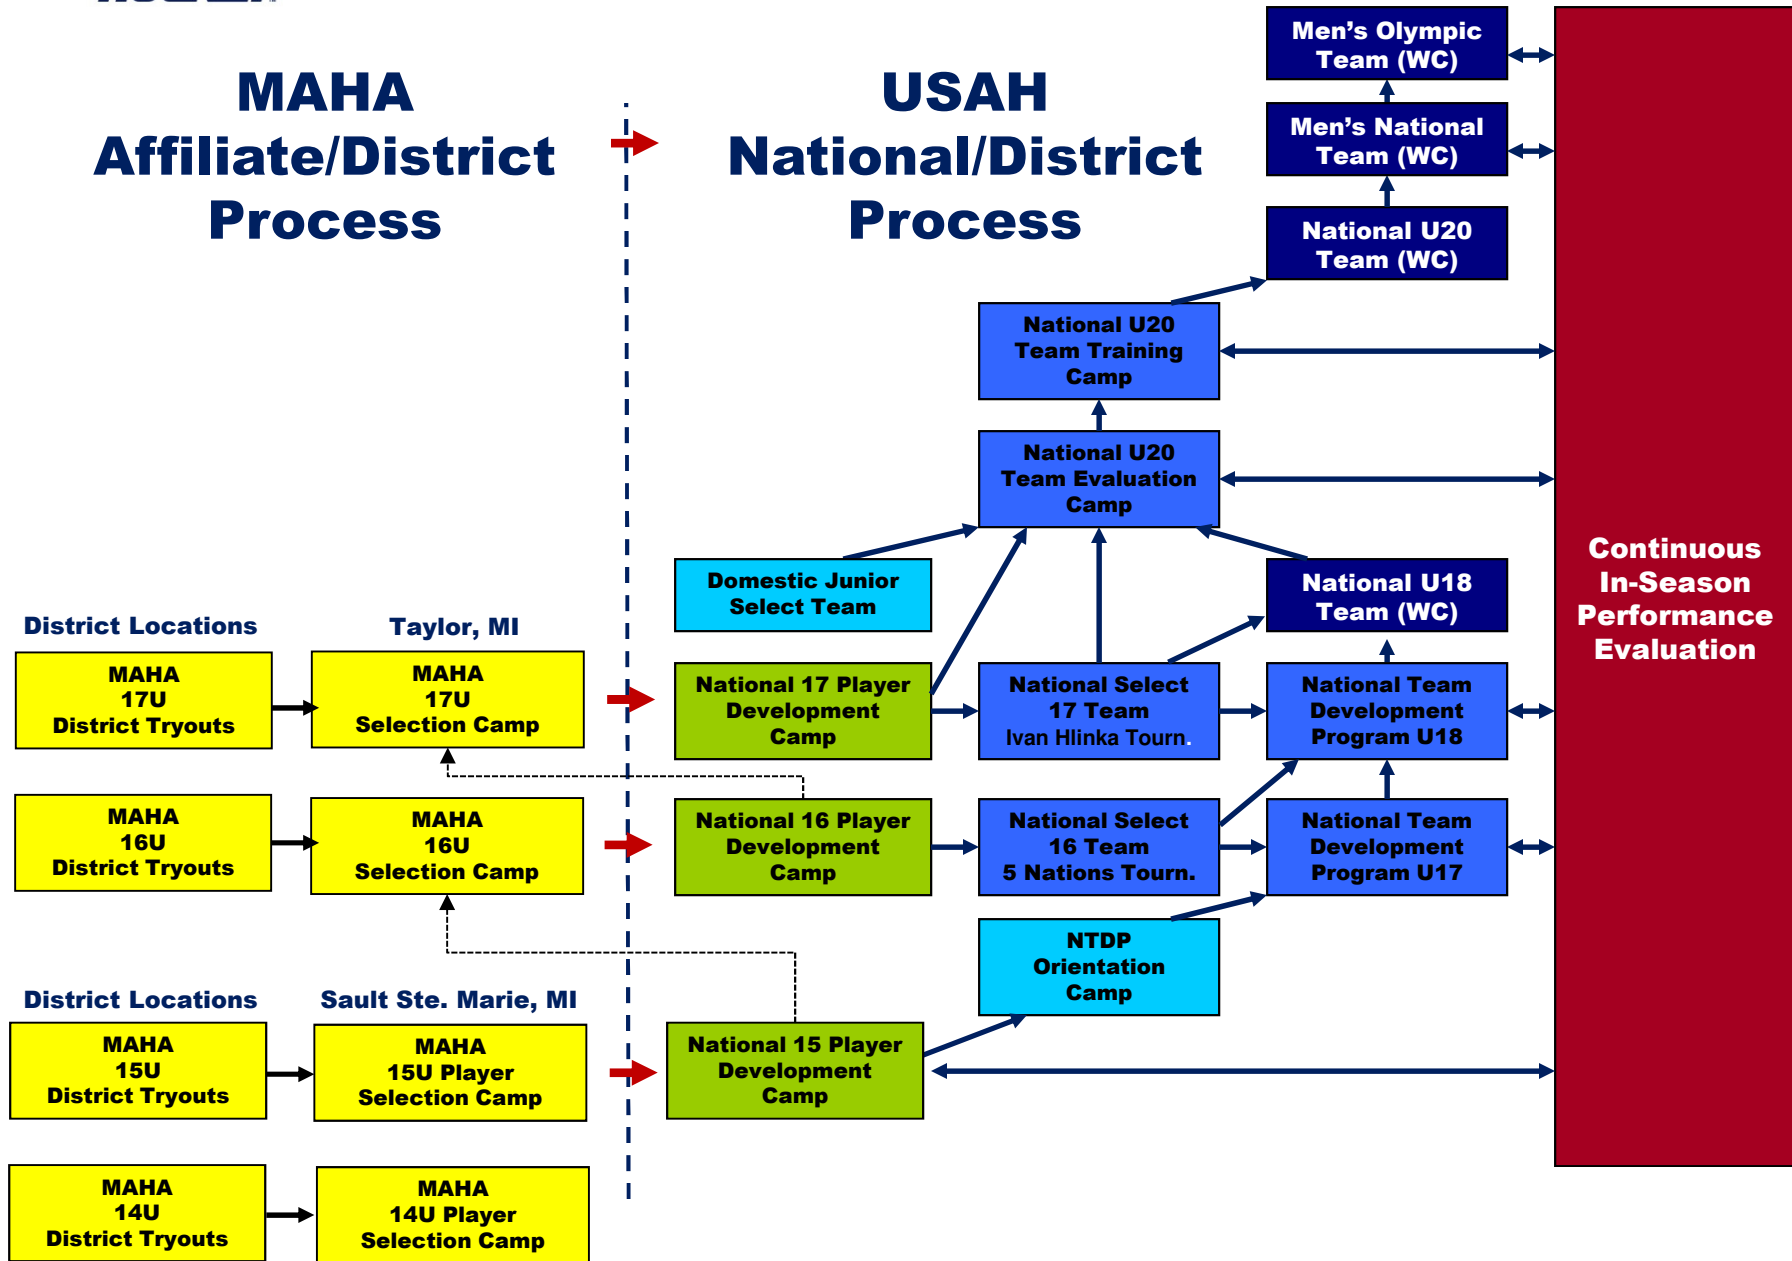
MAHA
Affiliate/District
Process

USAH
National/District
Process

Men's Olympic Team (WC)

Men's National Team (WC)

National U20 Team (WC)

National U20 Team Training Camp

National U20 Team Evaluation Camp

Domestic Junior Select Team

National U18 Team (WC)

Continuous In-Season Performance Evaluation

District Locations

Taylor, MI

MAHA 17U District Tryouts

MAHA 17U Selection Camp

National 17 Player Development Camp

National Select 17 Team Ivan Hlinka Tourn.

National Team Development Program U18

MAHA 16U District Tryouts

MAHA 16U Selection Camp

National 16 Player Development Camp

National Select 16 Team 5 Nations Tourn.

National Team Development Program U17

NTDP Orientation Camp

District Locations

Sault Ste. Marie, MI

MAHA 15U District Tryouts

MAHA 15U Player Selection Camp

National 15 Player Development Camp

MAHA 14U District Tryouts

MAHA 14U Player Selection Camp